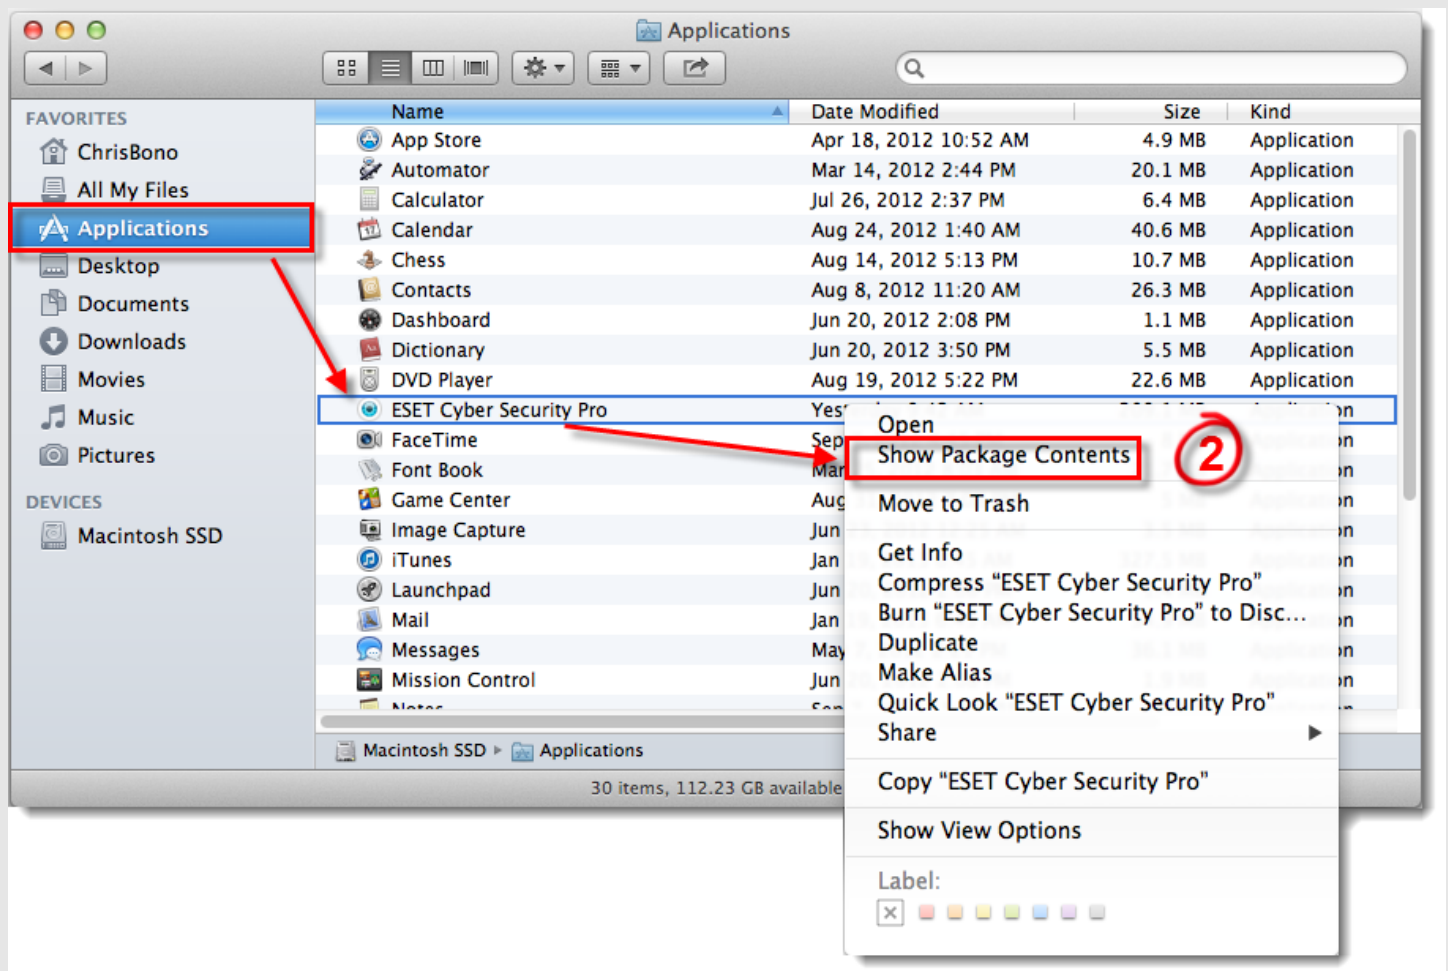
Applications

FAVORITES
ChrisBono
All My Files
Applications
Desktop
Documents
Downloads
Movies
Music
Pictures

DEVICES
Macintosh SSD

| Name | Date Modified | Size | Kind |
|---|---|---|---|
| App Store | Apr 18, 2012 10:52 AM | 4.9 MB | Application |
| Automator | Mar 14, 2012 2:44 PM | 20.1 MB | Application |
| Calculator | Jul 26, 2012 2:37 PM | 6.4 MB | Application |
| Calendar | Aug 24, 2012 1:40 AM | 40.6 MB | Application |
| Chess | Aug 14, 2012 5:13 PM | 10.7 MB | Application |
| Contacts | Aug 8, 2012 11:20 AM | 26.3 MB | Application |
| Dashboard | Jun 20, 2012 2:08 PM | 1.1 MB | Application |
| Dictionary | Jun 20, 2012 3:50 PM | 5.5 MB | Application |
| DVD Player | Aug 19, 2012 5:22 PM | 22.6 MB | Application |
| ESET Cyber Security Pro | Yes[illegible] | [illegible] | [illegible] |
| FaceTime | Sep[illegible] | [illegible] | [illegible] |
| Font Book | Mar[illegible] | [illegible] | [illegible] |
| Game Center | Aug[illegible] | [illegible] | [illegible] |
| Image Capture | Jun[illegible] | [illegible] | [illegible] |
| iTunes | Jan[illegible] | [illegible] | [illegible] |
| Launchpad | Jun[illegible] | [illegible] | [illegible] |
| Mail | Jan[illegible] | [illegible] | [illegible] |
| Messages | May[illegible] | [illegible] | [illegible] |
| Mission Control | Jun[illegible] | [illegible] | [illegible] |

Open
Show Package Contents
2
Move to Trash
Get Info
Compress "ESET Cyber Security Pro"
Burn "ESET Cyber Security Pro" to Disc...
Duplicate
Make Alias
Quick Look "ESET Cyber Security Pro"
Share
Copy "ESET Cyber Security Pro"
Show View Options
Label:

Macintosh SSD ▸ Applications
30 items, 112.23 GB available